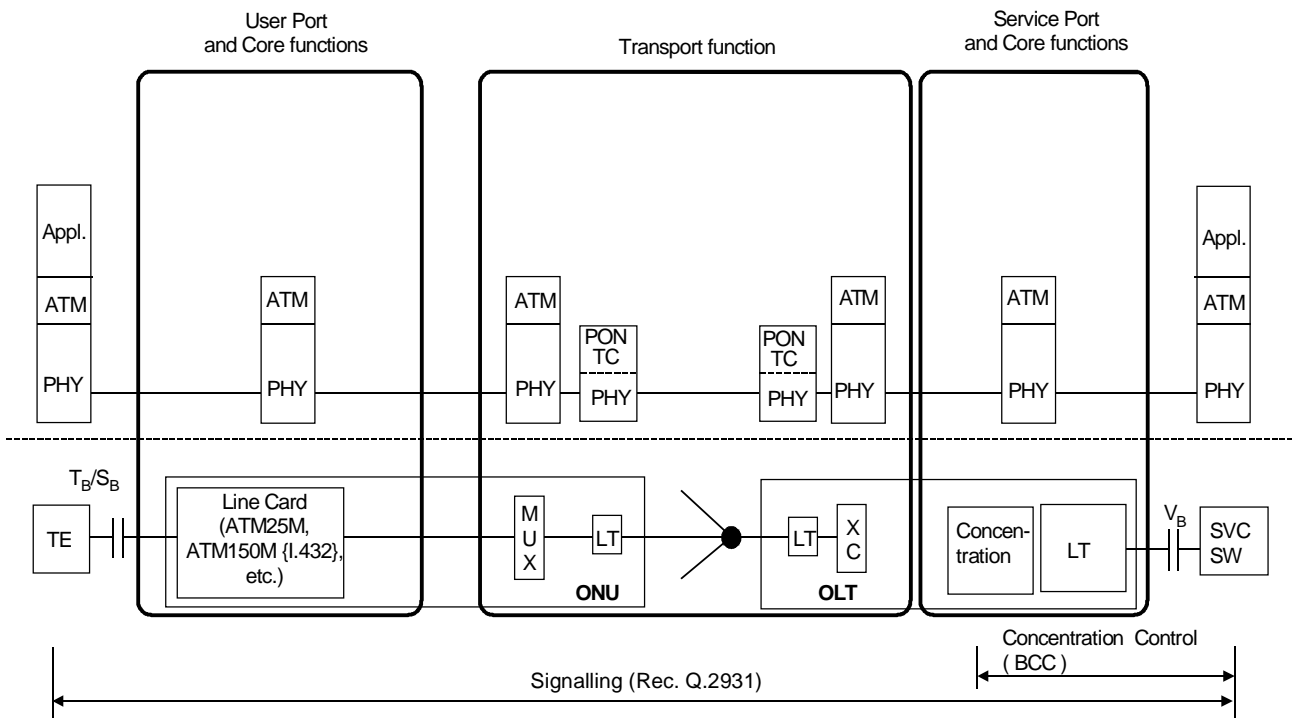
User Port and Core functions

Transport function

Service Port and Core functions

Appl.

ATM

PHY

ATM

PHY

ATM

PHY

PON TC

PHY

PON TC

PHY

ATM

PHY

ATM

PHY

Appl.

ATM

PHY

$T_B/S_B$

TE

Line Card (ATM25M, ATM150M {I.432}, etc.)

M U X

LT

ONU

LT

X C

OLT

Concentration

LT

$V_B$

SVC SW

Concentration Control ( BCC )

Signalling (Rec. Q.2931)